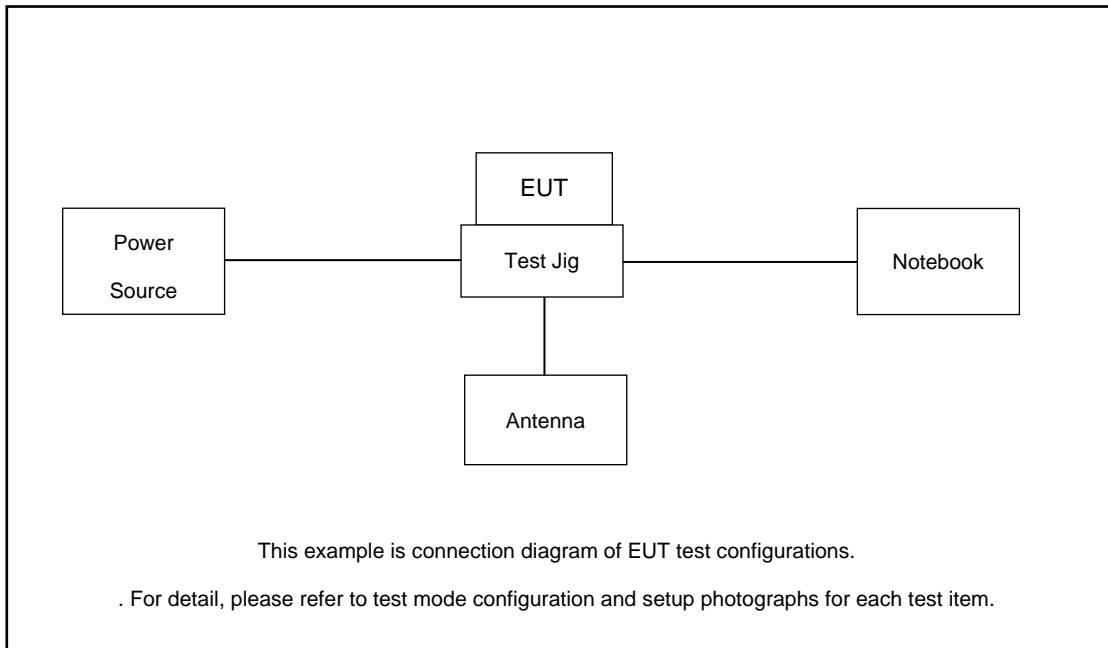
EUT

Power Source

Test Jig

Notebook

Antenna

This example is connection diagram of EUT test configurations.

. For detail, please refer to test mode configuration and setup photographs for each test item.